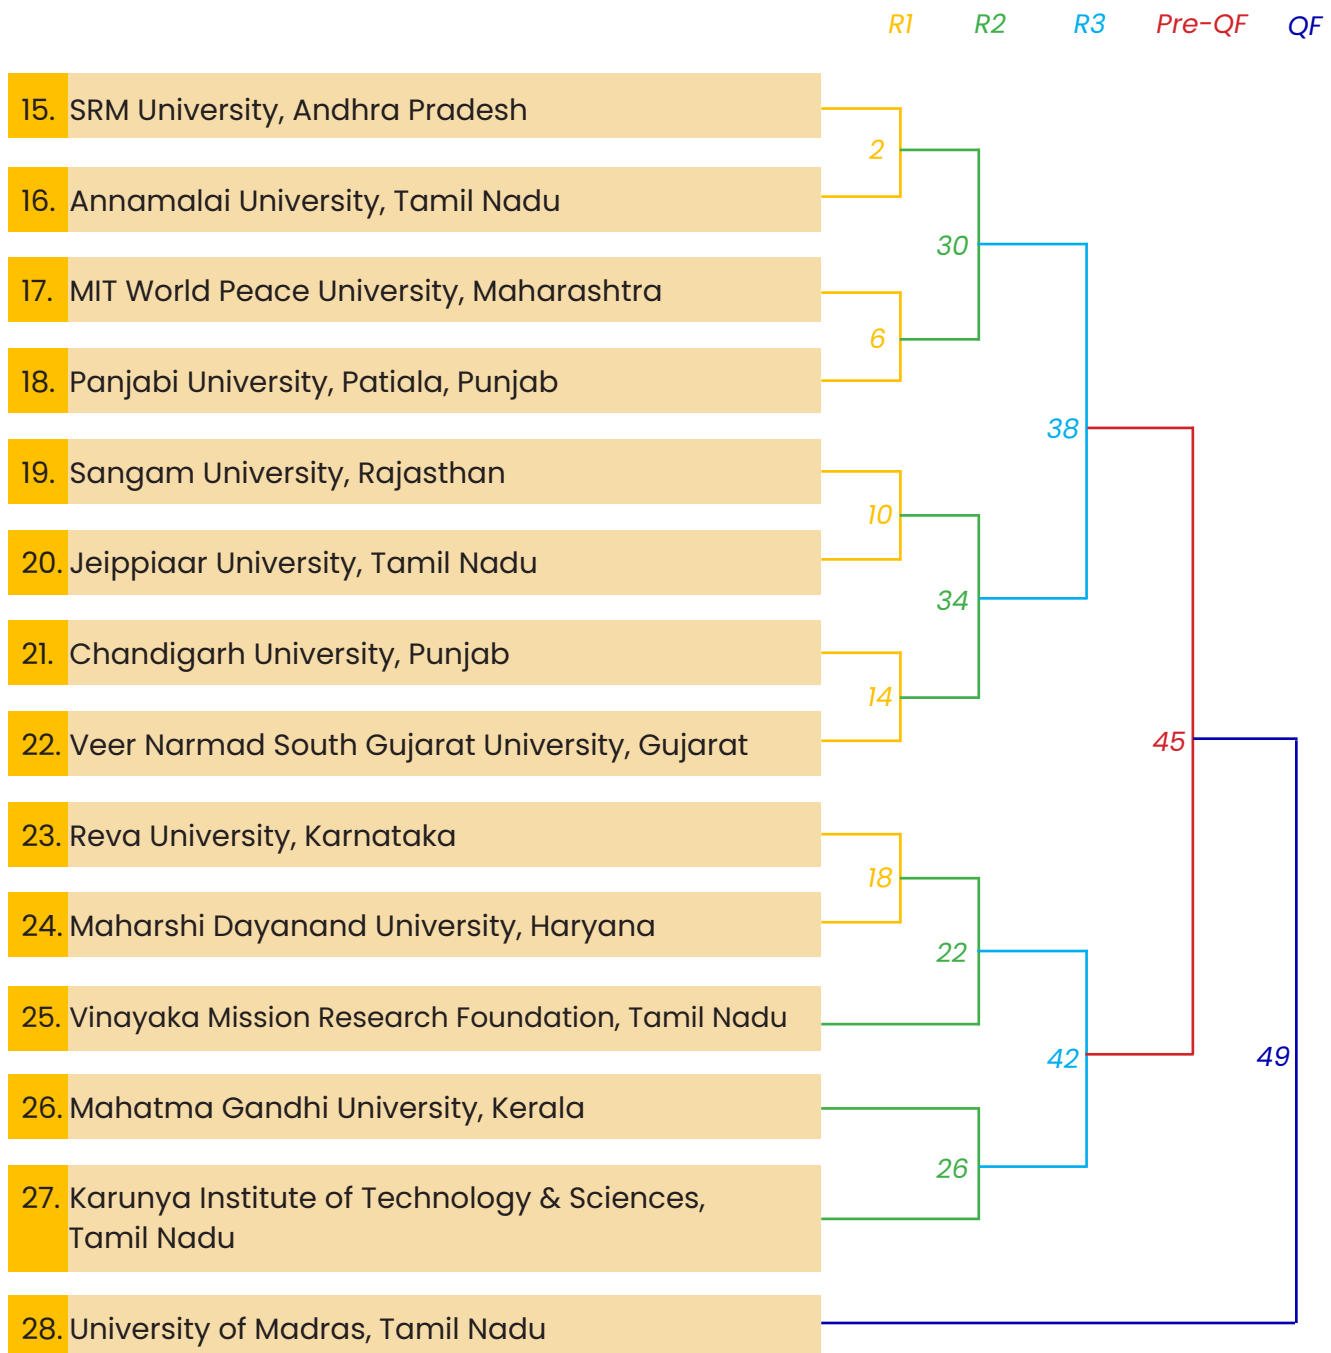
R1 R2 R3 Pre-QF QF

15. SRM University, Andhra Pradesh
16. Annamalai University, Tamil Nadu
17. MIT World Peace University, Maharashtra
18. Panjabi University, Patiala, Punjab
19. Sangam University, Rajasthan
20. Jeippiaar University, Tamil Nadu
21. Chandigarh University, Punjab
22. Veer Narmad South Gujarat University, Gujarat
23. Reva University, Karnataka
24. Maharshi Dayanand University, Haryana
25. Vinayaka Mission Research Foundation, Tamil Nadu
26. Mahatma Gandhi University, Kerala
27. Karunya Institute of Technology & Sciences, Tamil Nadu
28. University of Madras, Tamil Nadu

2
6
10
14
18
30
34
22
26
38
42
45
49